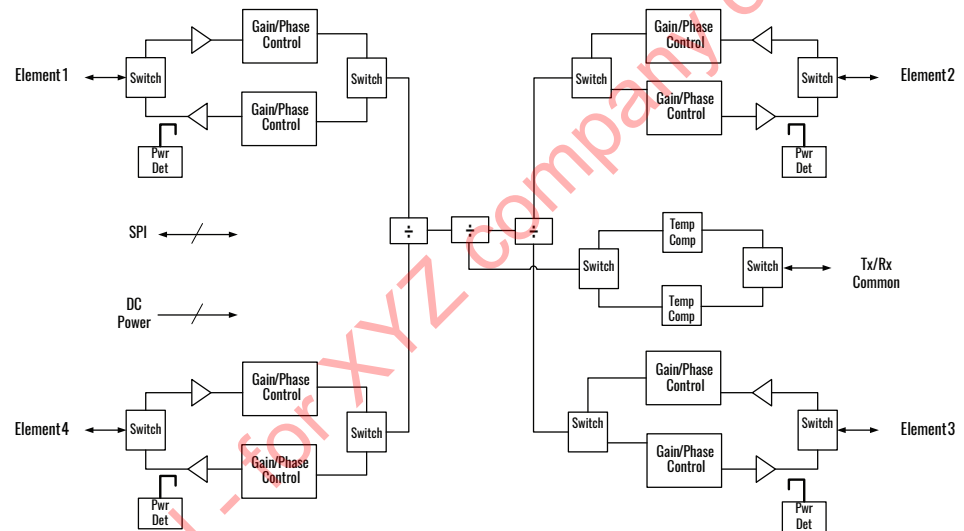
Element 1
Switch
Gain/Phase Control
Switch
Gain/Phase Control
Pwr Det
Gain/Phase Control
Switch
Gain/Phase Control
Switch
Element 2
Pwr Det
SPI
÷
÷
÷
Temp Comp
Switch
Switch
Tx/Rx Common
DC Power
Temp Comp
Gain/Phase Control
Gain/Phase Control
Element 4
Switch
Switch
Gain/Phase Control
Pwr Det
Switch
Switch
Element 3
Gain/Phase Control
Pwr Det
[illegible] - for XYZ company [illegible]